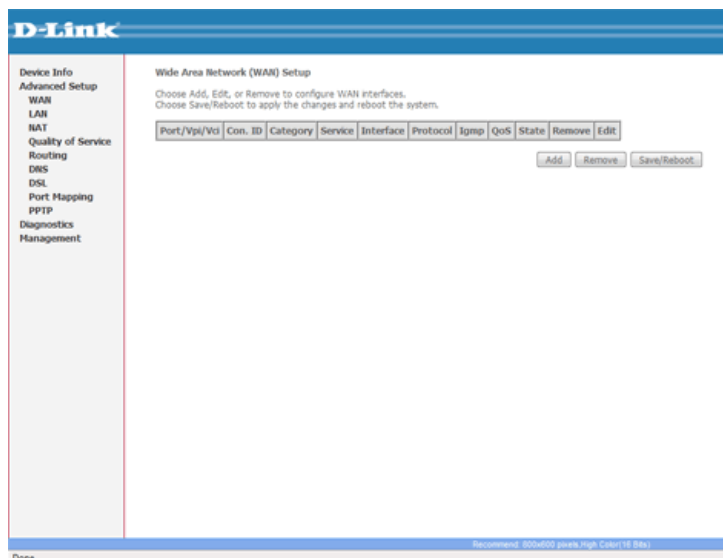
D-Link

Device Info
Advanced Setup
WAN
LAN
NAT
Quality of Service
Routing
DNS
DSL
Port Mapping
PPTP
Diagnostics
Management

Wide Area Network (WAN) Setup

Choose Add, Edit, or Remove to configure WAN interfaces.
Choose Save/Reboot to apply the changes and reboot the system.

| Port/Vpi/Vci | Con. ID | Category | Service | Interface | Protocol | Igmp | QoS | State | Remove | Edit |
|---|---|---|---|---|---|---|---|---|---|---|

Add Remove Save/Reboot

Recommend: 800x600 pixels,High Color(16 Bits)

Done